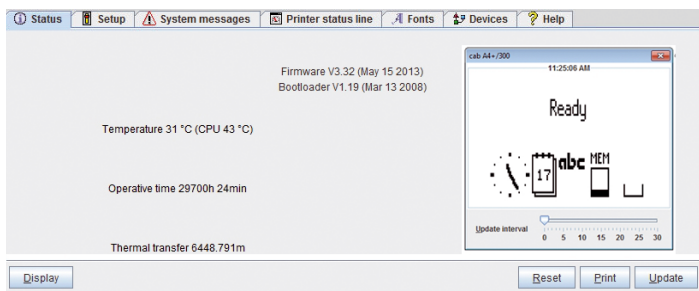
Status | Setup | System messages | Printer status line | Fonts | Devices | Help

Firmware V3.32 (May 15 2013)
Bootloader V1.19 (Mar 13 2008)

Temperature 31 °C (CPU 43 °C)

Operative time 29700h 24min

Thermal transfer 6448.791m

cab A4+/300

11:25:06 AM

Ready

17 abc MEM

Update interval

0 5 10 15 20 25 30

Display

Reset Print Update